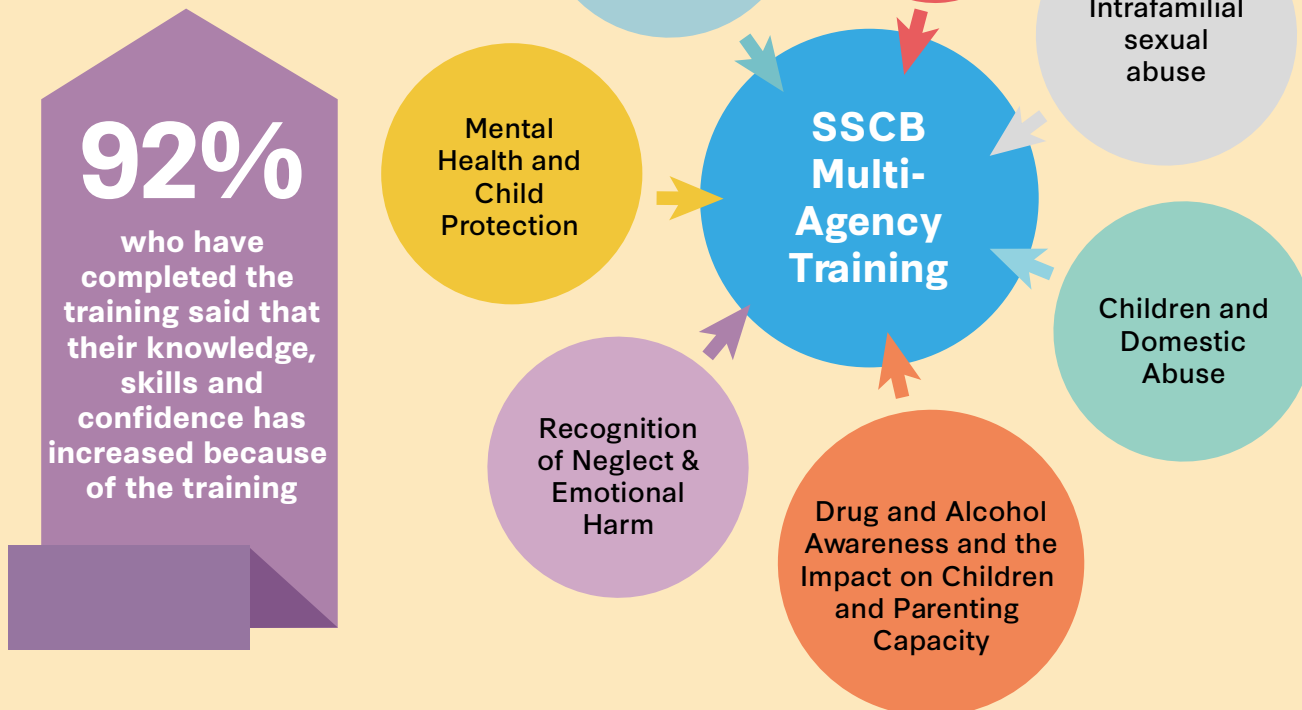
92%

who have completed the training said that their knowledge, skills and confidence has increased because of the training

Mental Health and Child Protection

SSCB Multi-Agency Training

Intrafamilial sexual abuse

Children and Domestic Abuse

Recognition of Neglect & Emotional Harm

Drug and Alcohol Awareness and the Impact on Children and Parenting Capacity